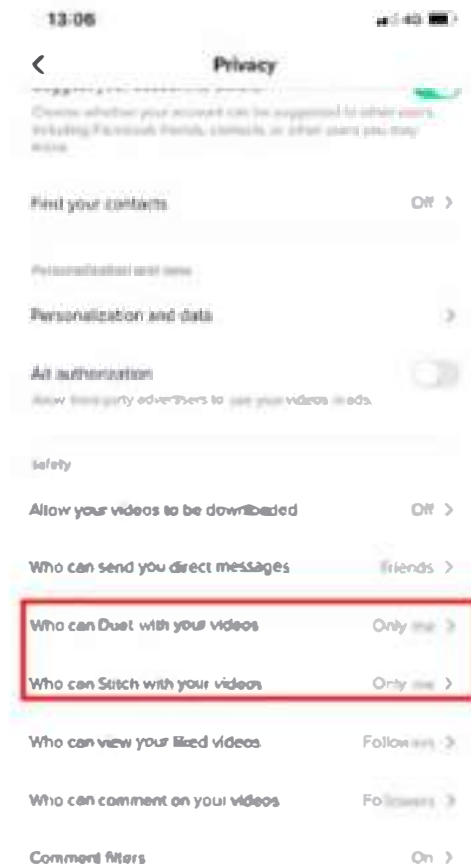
13:06

<

Privacy

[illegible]

Choose whether your account can be suggested to other users, including Facebook friends, contacts, or other users you may know.

Find your contacts

Off >

Personalization and data

Personalization and data

>

Ad authorization

Allow third-party advertisers to use your videos in ads.

Safety

Allow your videos to be downloaded

Off >

Who can send you direct messages

Friends >

Who can Duet with your videos

Only me >

Who can Stitch with your videos

Only me >

Who can view your liked videos

Followers >

Who can comment on your videos

Followers >

Comment filters

On >